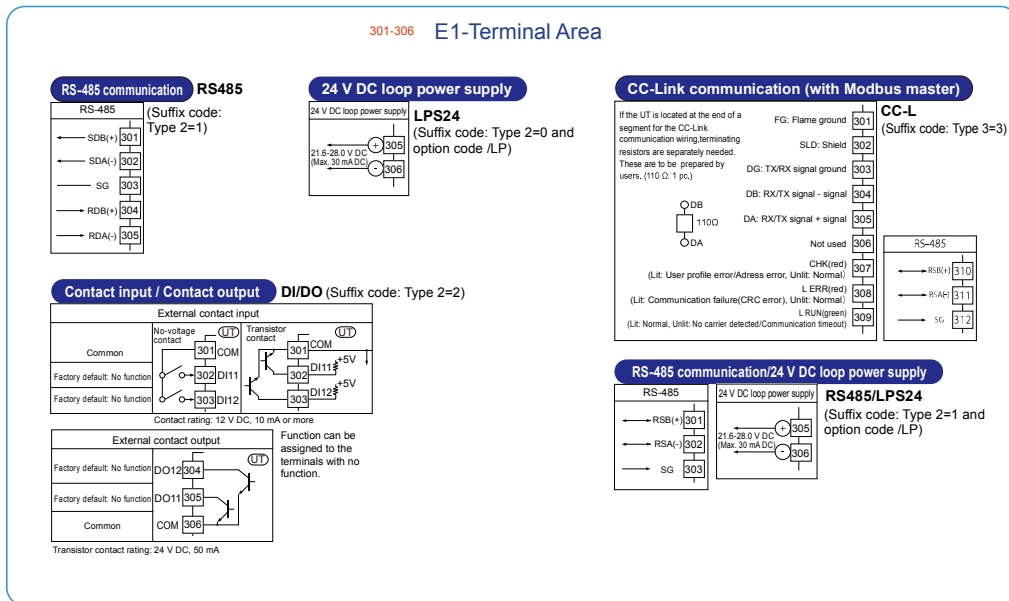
301-306 E1-Terminal Area

RS-485 communication RS485

RS-485

(Suffix code: Type 2=1)

SDB(+) 301
SDA(-) 302
SG 303
RDB(+) 304
RDA(-) 305

24 V DC loop power supply

24 V DC loop power supply

LPS24
(Suffix code: Type 2=0 and option code /LP)

+ 305
21.6-28.0 V DC (Max. 30 mA DC)
- 306

CC-Link communication (with Modbus master)

If the UT is located at the end of a segment for the CC-Link communication wiring,terminating resistors are separately needed. These are to be prepared by users. (110 Ω: 1 pc.)

DB
110Ω
DA

FG: Flame ground 301
SLD: Shield 302
DG: TX/RX signal ground 303
DB: RX/TX signal - signal 304
DA: RX/TX signal + signal 305
Not used 306
CHK(red) (Lit: User profile error/Adress error, Unlit: Normal) 307
L ERR(red) (Lit: Communication failure(CRC error), Unlit: Normal) 308
L RUN(green) (Lit: Normal, Unlit: No carrier detected/Communication timeout) 309

CC-L
(Suffix code: Type 3=3)

RS-485
RSB(+) 310
RSA(-) 311
SG 312

Contact input / Contact output DI/DO (Suffix code: Type 2=2)

External contact input

No-voltage contact
UT
Transistor contact
UT

Common 301 COM
Factory default: No function 302 DI11
Factory default: No function 303 DI12

301 COM
+5V
302 DI11
+5V
303 DI12

Contact rating: 12 V DC, 10 mA or more

External contact output

Function can be assigned to the terminals with no function.

UT
Factory default: No function DO12 304
Factory default: No function DO11 305
Common COM 306

Transistor contact rating: 24 V DC, 50 mA

RS-485 communication/24 V DC loop power supply

RS-485
RSB(+) 301
RSA(-) 302
SG 303

24 V DC loop power supply
+ 305
21.6-28.0 V DC (Max. 30 mA DC)
- 306

RS485/LPS24
(Suffix code: Type 2=1 and option code /LP)